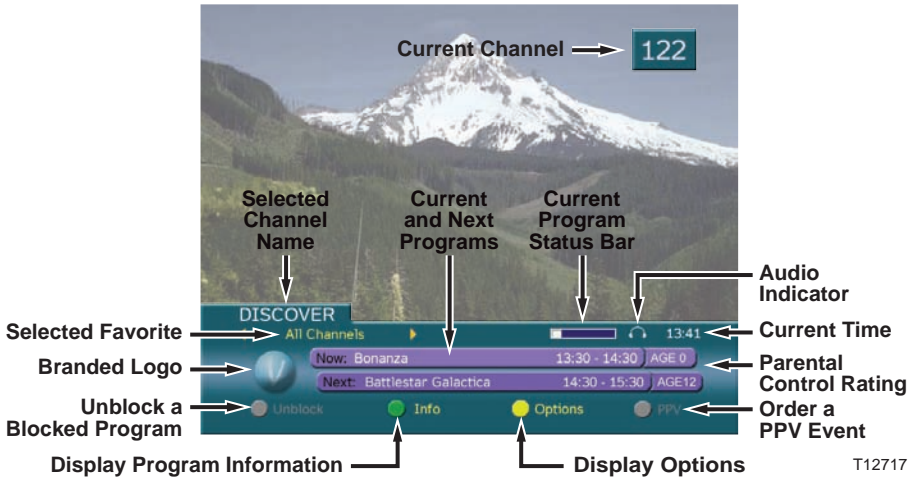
Current Channel

122

Selected Channel Name

Current and Next Programs

Current Program Status Bar

Audio Indicator

DISCOVER

Selected Favorite

All Channels

13:41

Current Time

Branded Logo

Now: Bonanza

13:30 - 14:30

AGE 0

Parental Control Rating

Next: Battlestar Galactica

14:30 - 15:30

AGE12

Unblock a Blocked Program

Unblock

Info

Options

PPV

Order a PPV Event

Display Program Information

Display Options

T12717